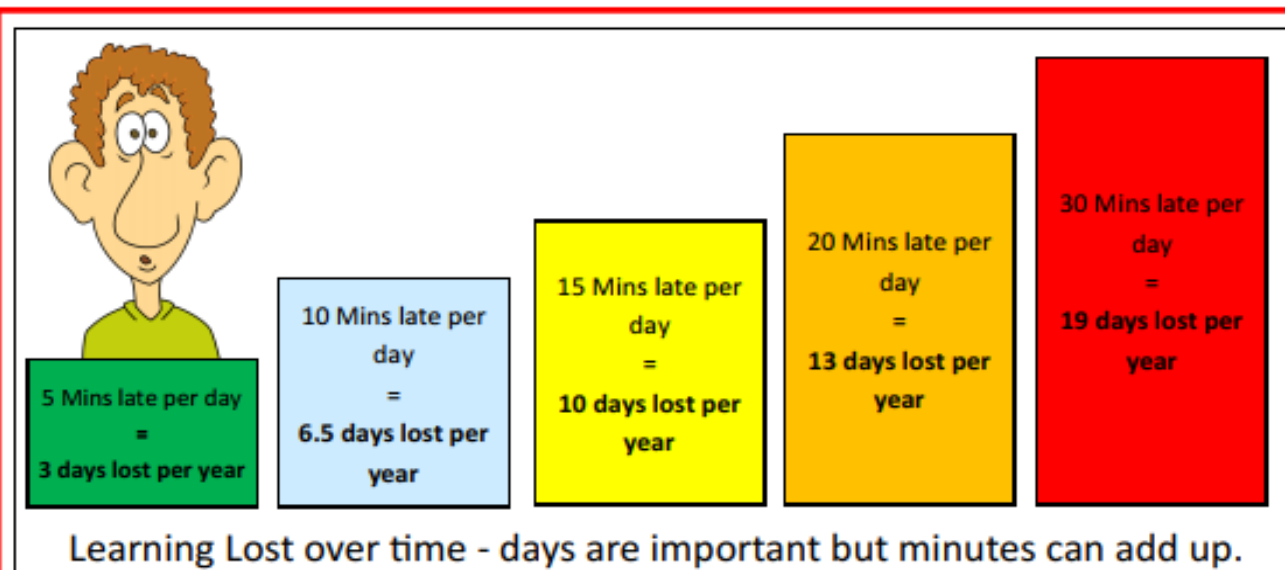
5 Mins late per day
=
**3 days lost per year**

10 Mins late per day
=
**6.5 days lost per year**

15 Mins late per day
=
**10 days lost per year**

20 Mins late per day
=
**13 days lost per year**

30 Mins late per day
=
**19 days lost per year**

Learning Lost over time - days are important but minutes can add up.